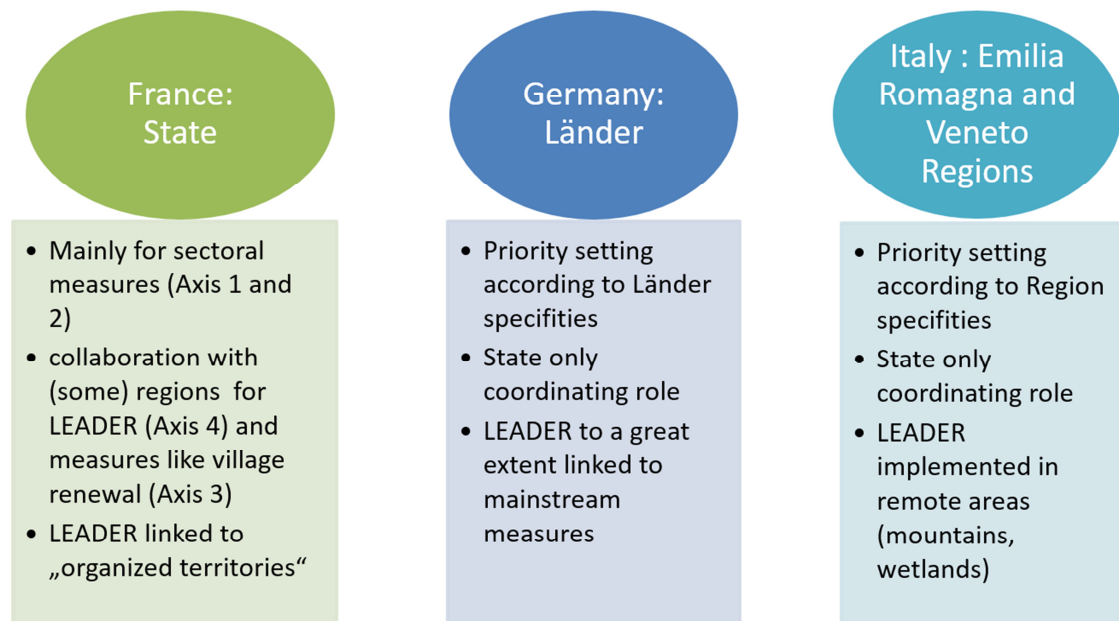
France: State

- Mainly for sectoral measures (Axis 1 and 2)
- collaboration with (some) regions for LEADER (Axis 4) and measures like village renewal (Axis 3)
- LEADER linked to „organized territories“

Germany: Länder

- Priority setting according to Länder specifities
- State only coordinating role
- LEADER to a great extent linked to mainstream measures

Italy : Emilia Romagna and Veneto Regions

- Priority setting according to Region specifities
- State only coordinating role
- LEADER implemented in remote areas (mountains, wetlands)